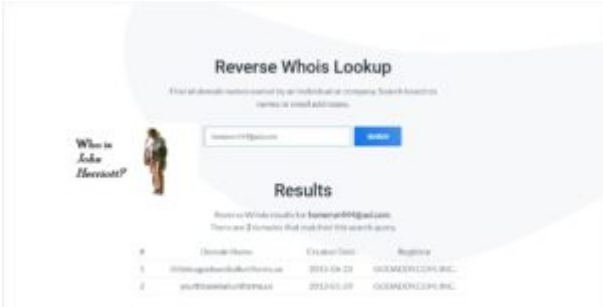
Reverse Whois Lookup

Find all domain names owned by an individual or company. Search based on names or email addresses.

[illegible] SEARCH

Who is John Herriott?

Results

Reverse Whois results for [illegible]@aol.com
There are 2 domains that matched this search query.

| # | Domain Name | Creation Date | Registrar |
|---|---|---|---|
| 1 | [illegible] | 2015-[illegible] | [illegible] |
| 2 | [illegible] | 2015-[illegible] | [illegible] |